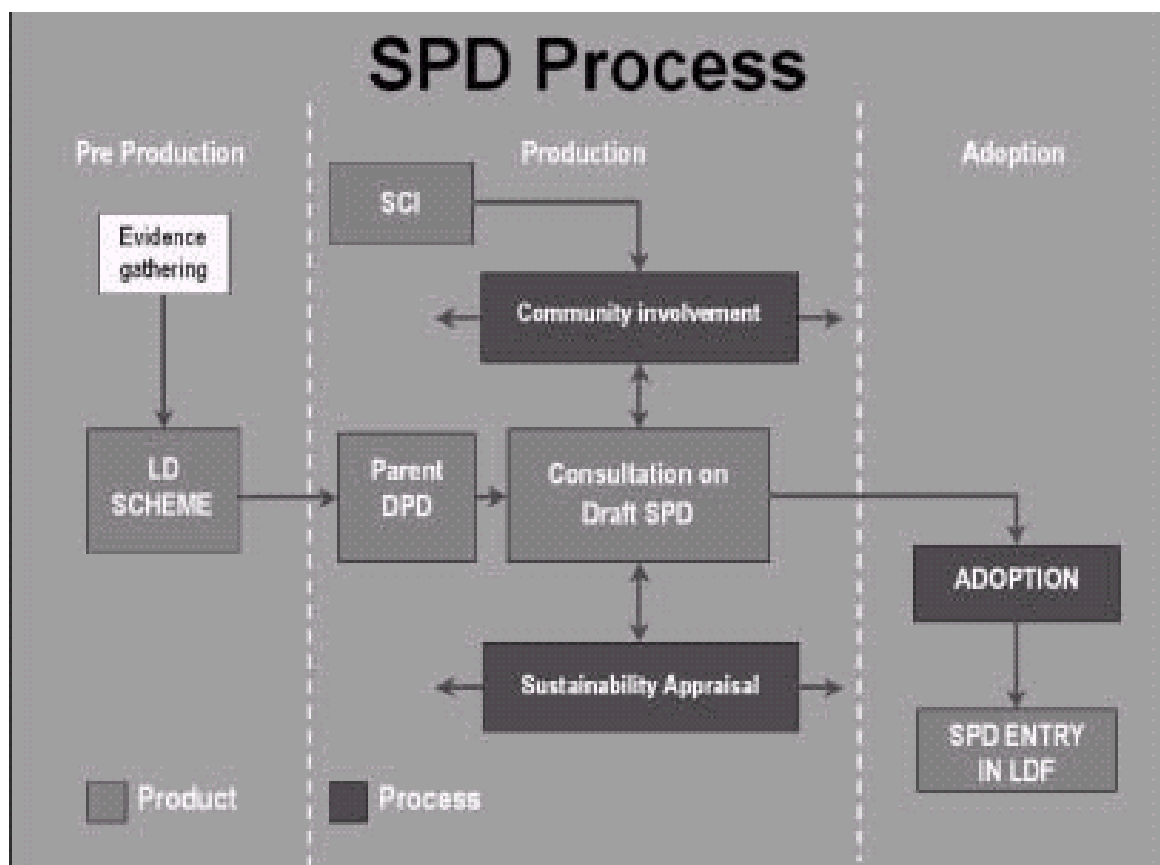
SPD Process

Pre Production

Production

Adoption

Evidence gathering

SCI

Community involvement

LD SCHEME

Parent DPD

Consultation on Draft SPD

ADOPTION

Sustainability Appraisal

SPD ENTRY IN LDF

Product

Process